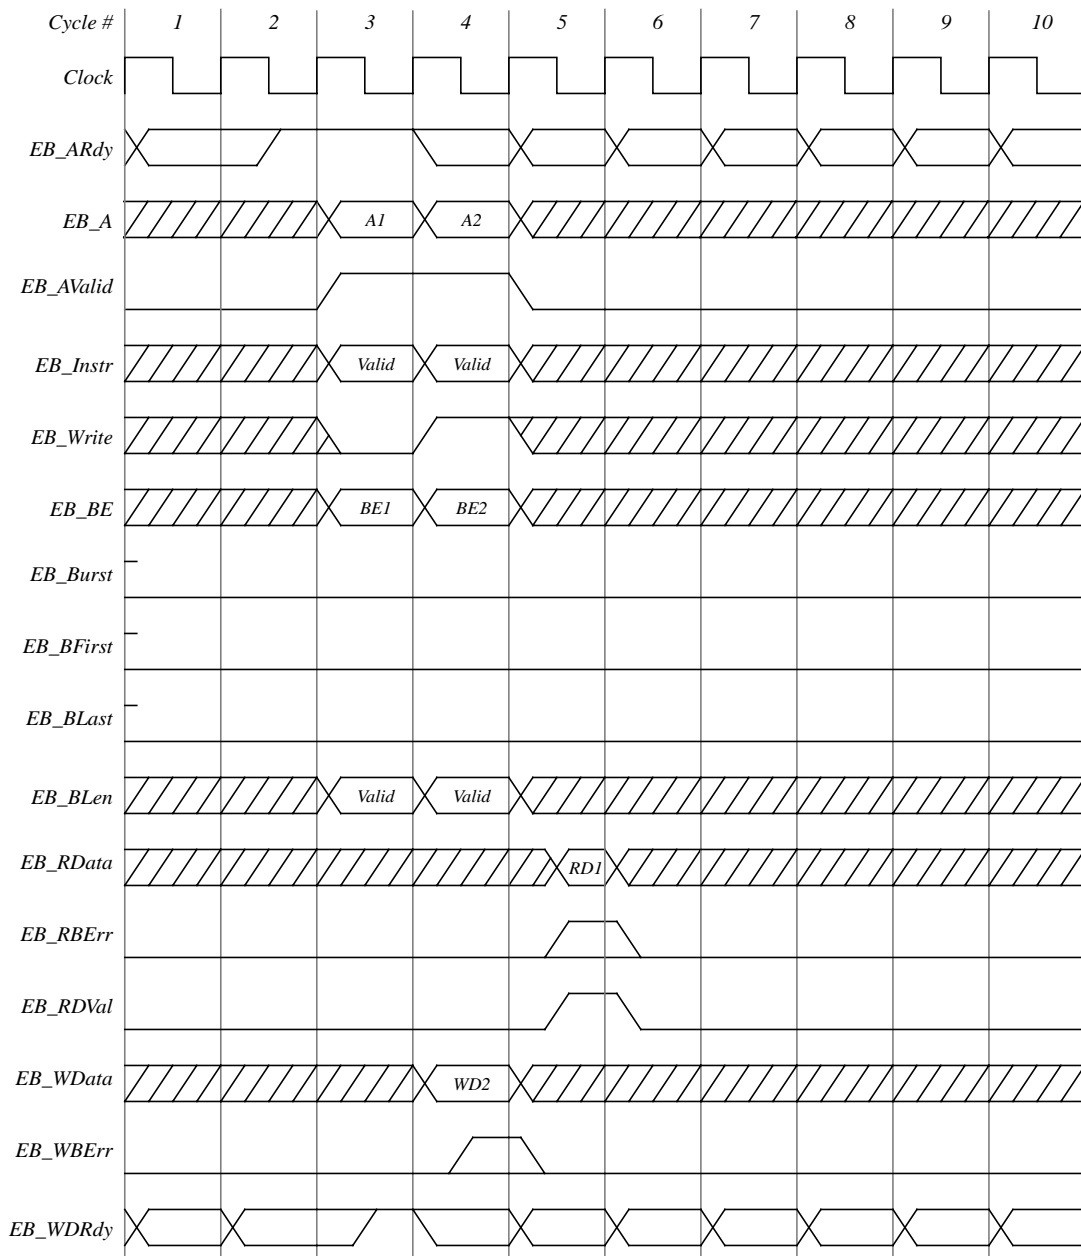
Cycle # 1 2 3 4 5 6 7 8 9 10

Clock

EB_ARdy

EB_A A1 A2

EB_AValid

EB_Instr Valid Valid

EB_Write

EB_BE BE1 BE2

EB_Burst

EB_BFirst

EB_BLast

EB_BLen Valid Valid

EB_RData RD1

EB_RBErr

EB_RDVal

EB_WData WD2

EB_WBErr

EB_WDRdy